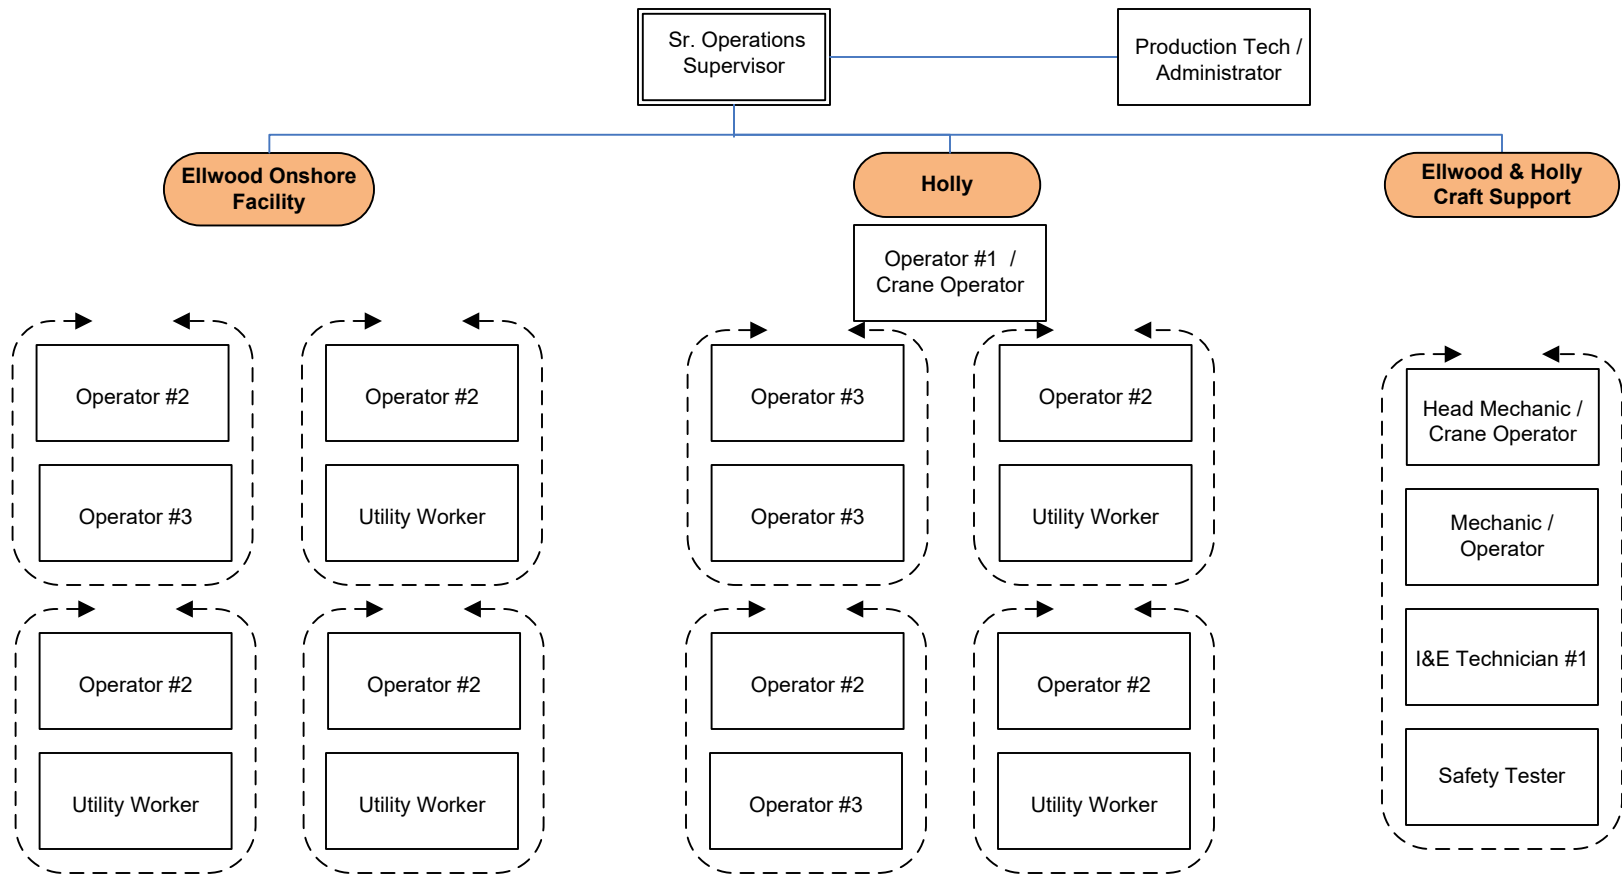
Sr. Operations Supervisor

Production Tech / Administrator

Ellwood Onshore Facility

Holly

Ellwood & Holly Craft Support

Operator #1 / Crane Operator

Operator #2

Operator #3

Operator #2

Utility Worker

Operator #2

Utility Worker

Operator #2

Utility Worker

Operator #3

Operator #3

Operator #2

Operator #3

Operator #2

Utility Worker

Operator #2

Utility Worker

Head Mechanic / Crane Operator

Mechanic / Operator

I&E Technician #1

Safety Tester